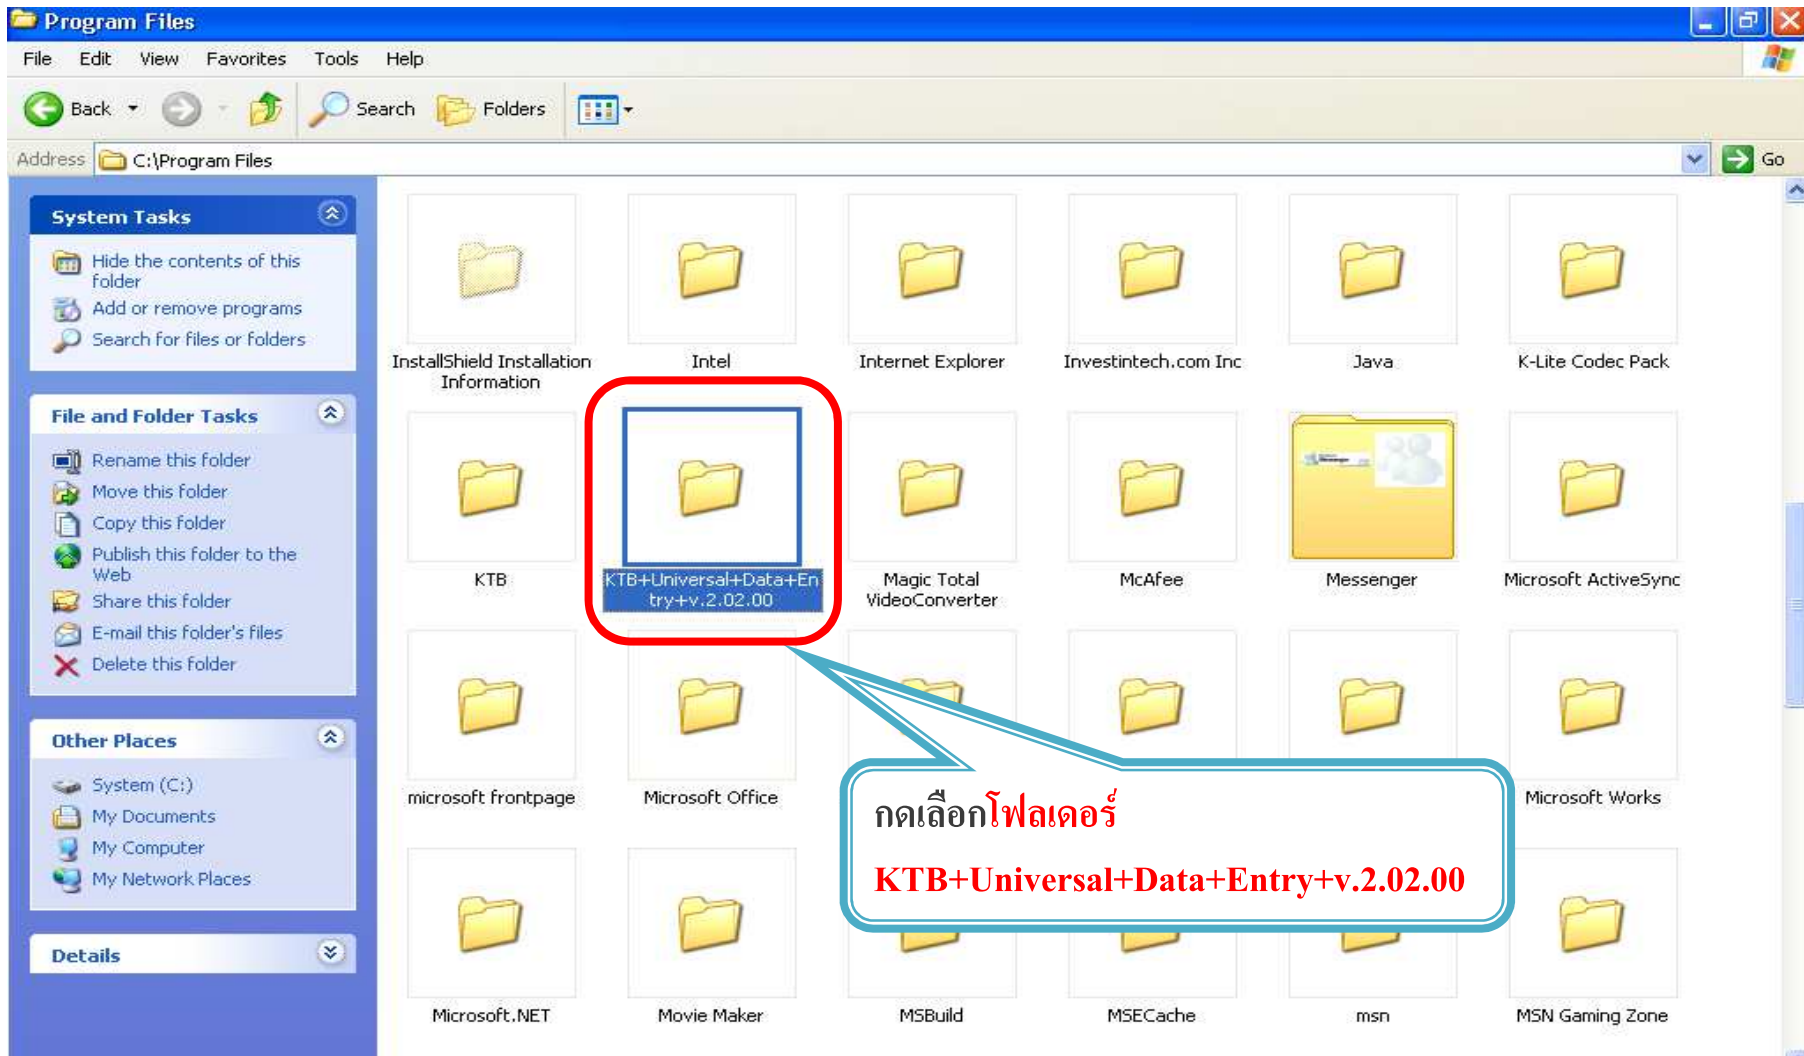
Program Files

File Edit View Favorites Tools Help

Back Search Folders

Address C:\Program Files Go

System Tasks

Hide the contents of this folder
Add or remove programs
Search for files or folders

File and Folder Tasks

Rename this folder
Move this folder
Copy this folder
Publish this folder to the Web
Share this folder
E-mail this folder's files
Delete this folder

Other Places

System (C:)
My Documents
My Computer
My Network Places

Details

InstallShield Installation Information
Intel
Internet Explorer
Investintech.com Inc
Java
K-Lite Codec Pack
KTB
KTB+Universal+Data+Entry+v.2.02.00
Magic Total VideoConverter
McAfee
Messenger
Microsoft ActiveSync
microsoft frontpage
Microsoft Office
Microsoft Works
Microsoft.NET
Movie Maker
MSBuild
MSECache
msn
MSN Gaming Zone

กดเลือกโฟลเดอร์
KTB+Universal+Data+Entry+v.2.02.00